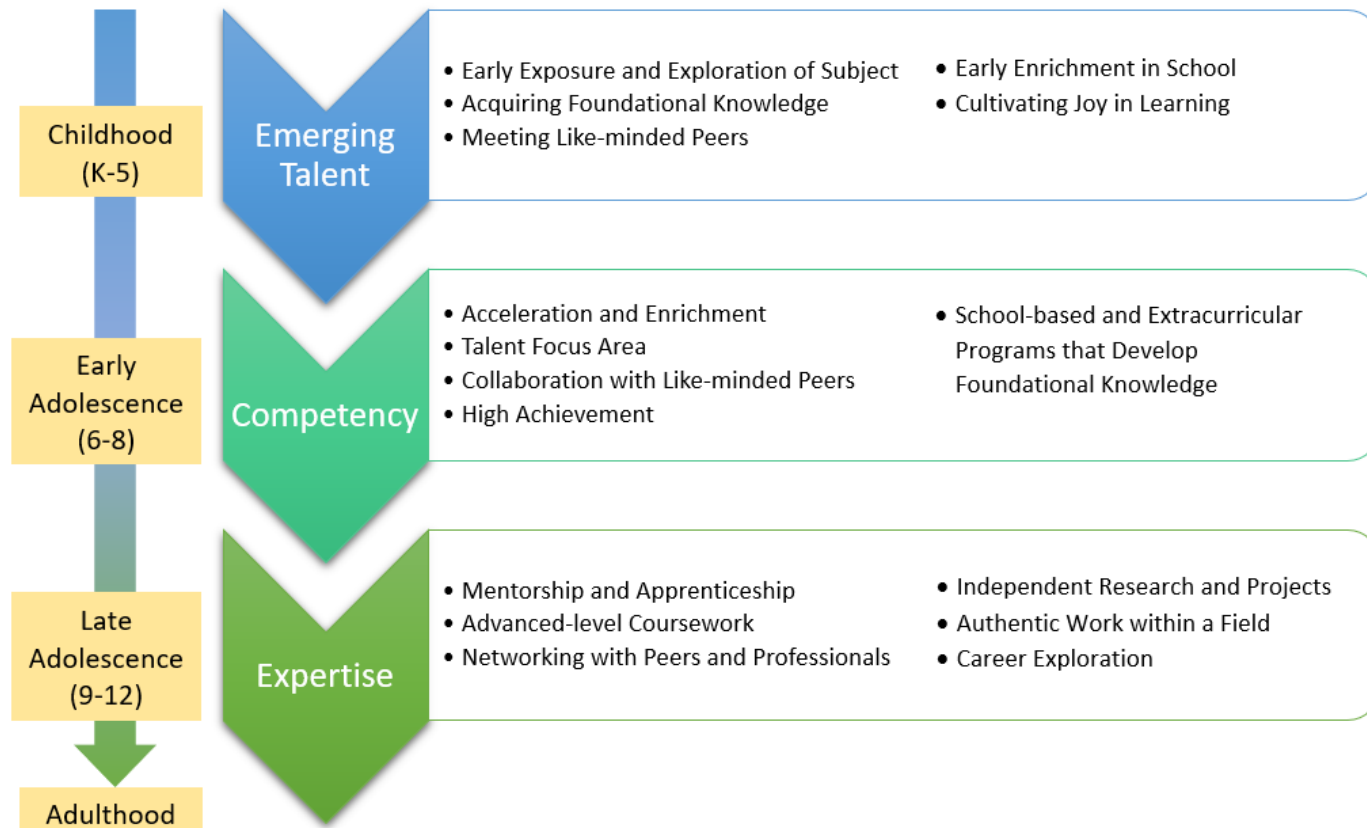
Childhood (K-5)

Emerging Talent

- Early Exposure and Exploration of Subject
- Acquiring Foundational Knowledge
- Meeting Like-minded Peers

- Early Enrichment in School
- Cultivating Joy in Learning

Early Adolescence (6-8)

Competency

- Acceleration and Enrichment
- Talent Focus Area
- Collaboration with Like-minded Peers
- High Achievement

- School-based and Extracurricular Programs that Develop Foundational Knowledge

Late Adolescence (9-12)

Expertise

- Mentorship and Apprenticeship
- Advanced-level Coursework
- Networking with Peers and Professionals

- Independent Research and Projects
- Authentic Work within a Field
- Career Exploration

Adulthood